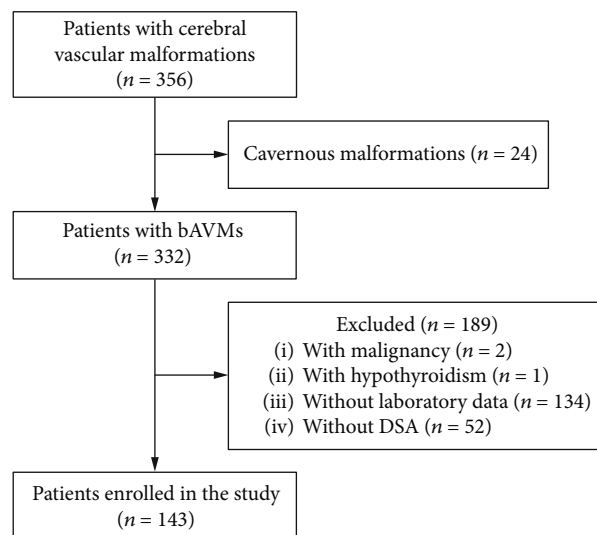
Patients with cerebral vascular malformations ($n = 356$)

Cavernous malformations ($n = 24$)

Patients with bAVMs ($n = 332$)

Excluded ($n = 189$)
(i) With malignancy ($n = 2$)
(ii) With hypothyroidism ($n = 1$)
(iii) Without laboratory data ($n = 134$)
(iv) Without DSA ($n = 52$)

Patients enrolled in the study ($n = 143$)